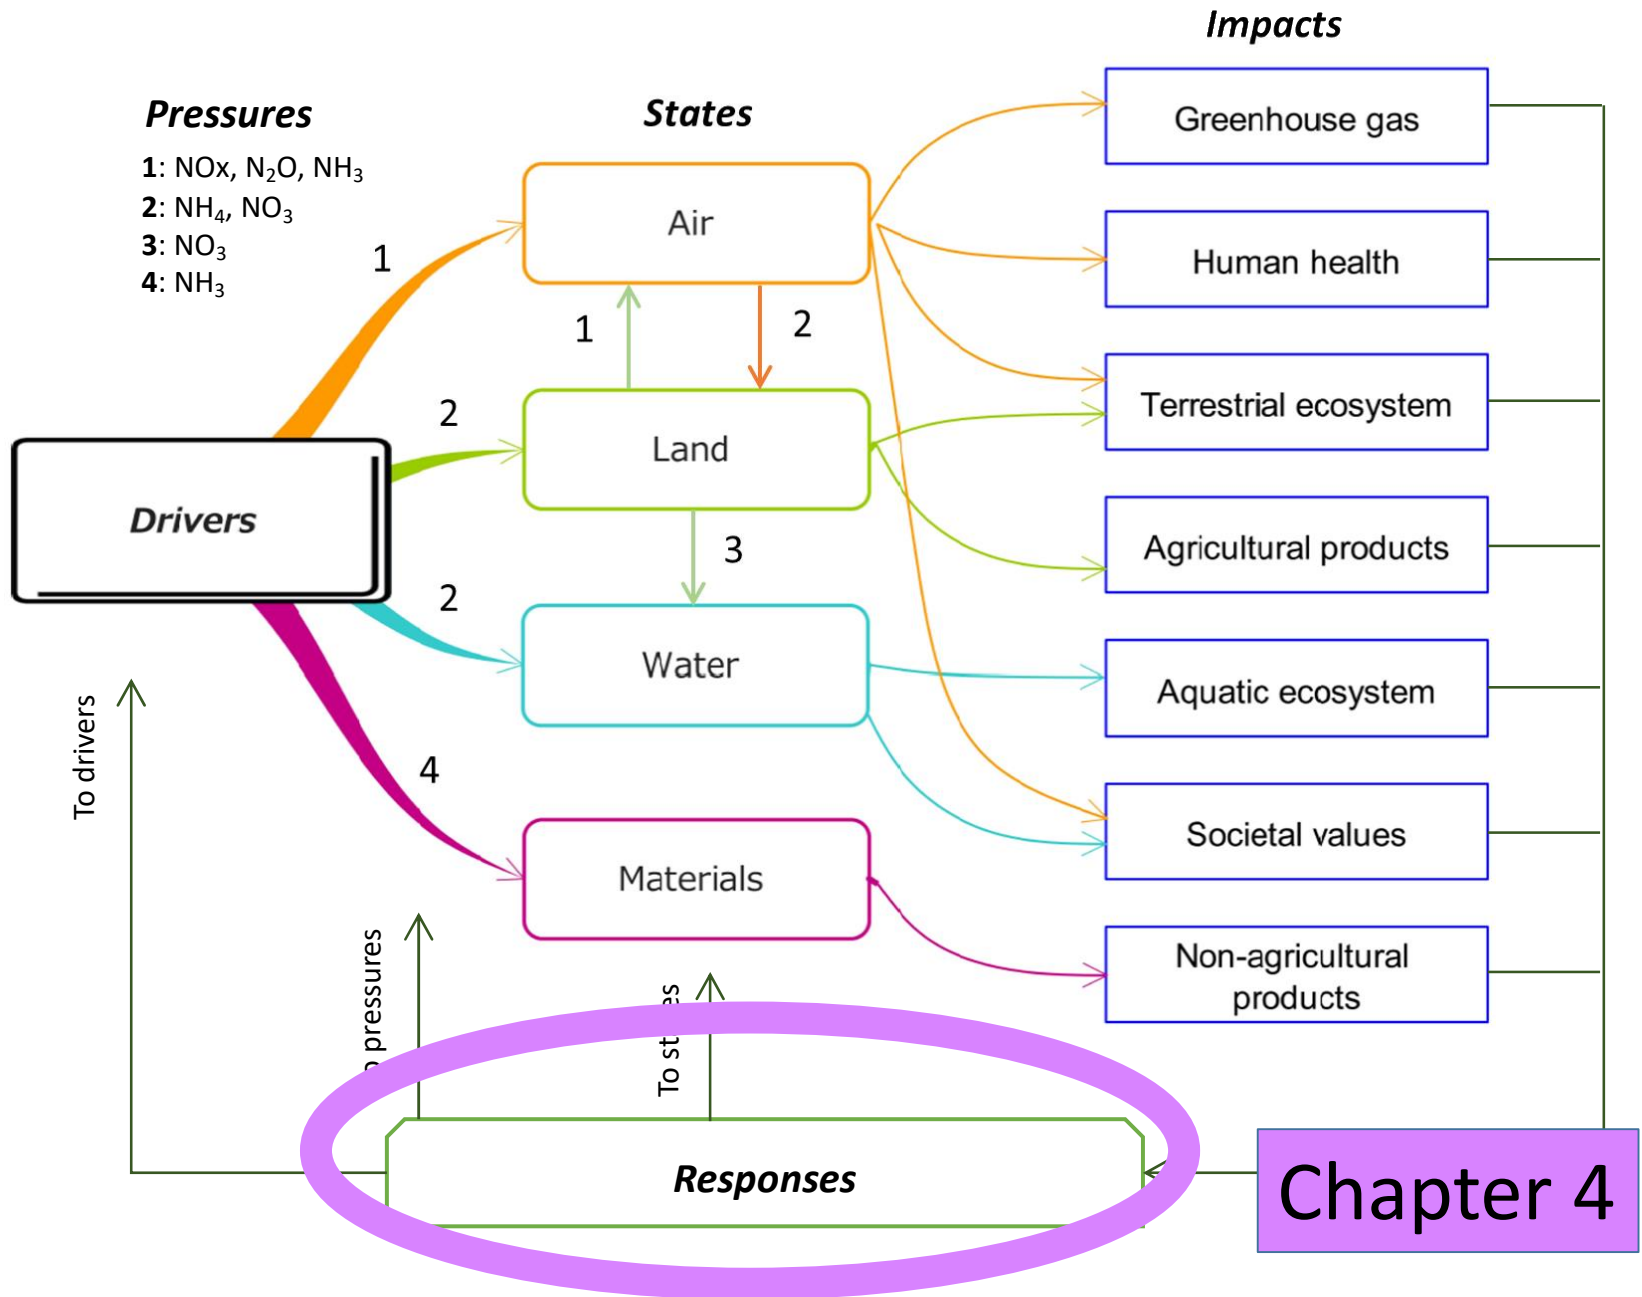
Impacts

Pressures

1: NOx, $N_2O$, $NH_3$
2: $NH_4$, $NO_3$
3: $NO_3$
4: $NH_3$

States

Air

Land

Water

Materials

1

1

2

2

2

3

4

Drivers

Greenhouse gas

Human health

Terrestrial ecosystem

Agricultural products

Aquatic ecosystem

Societal values

Non-agricultural products

To drivers

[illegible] pressures

To st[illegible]es

Responses

Chapter 4